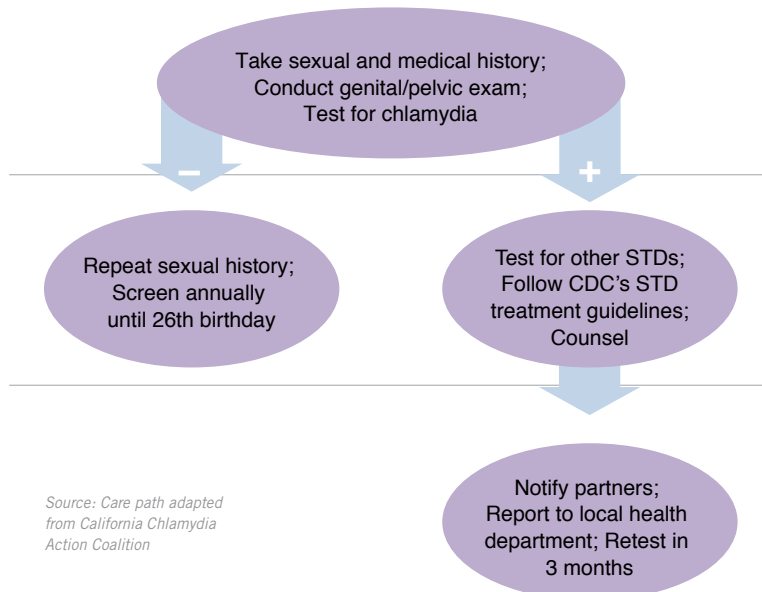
Take sexual and medical history;
Conduct genital/pelvic exam;
Test for chlamydia

–

+

Repeat sexual history;
Screen annually
until 26th birthday

Test for other STDs;
Follow CDC's STD
treatment guidelines;
Counsel

Source: Care path adapted from California Chlamydia Action Coalition

Notify partners;
Report to local health
department; Retest in
3 months